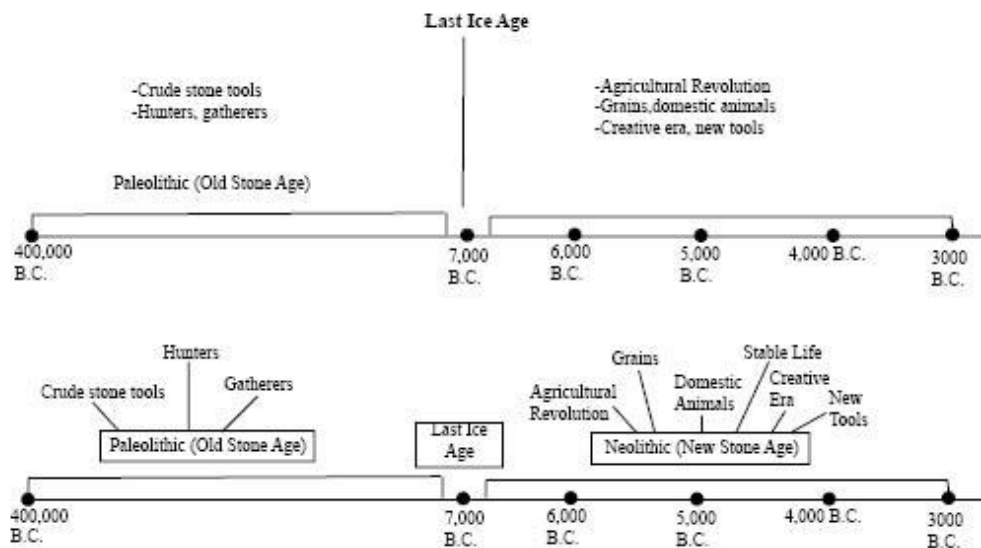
Last Ice Age

-Crude stone tools
-Hunters, gatherers

-Agricultural Revolution
-Grains,domestic animals
-Creative era, new tools

Paleolithic (Old Stone Age)

400,000 B.C.
7,000 B.C.
6,000 B.C.
5,000 B.C.
4,000 B.C.
3000 B.C.

Hunters
Crude stone tools
Gatherers
Paleolithic (Old Stone Age)

Last Ice Age

Grains
Agricultural Revolution
Domestic Animals
Stable Life
Creative Era
New Tools
Neolithic (New Stone Age)

400,000 B.C.
7,000 B.C.
6,000 B.C.
5,000 B.C.
4,000 B.C.
3000 B.C.